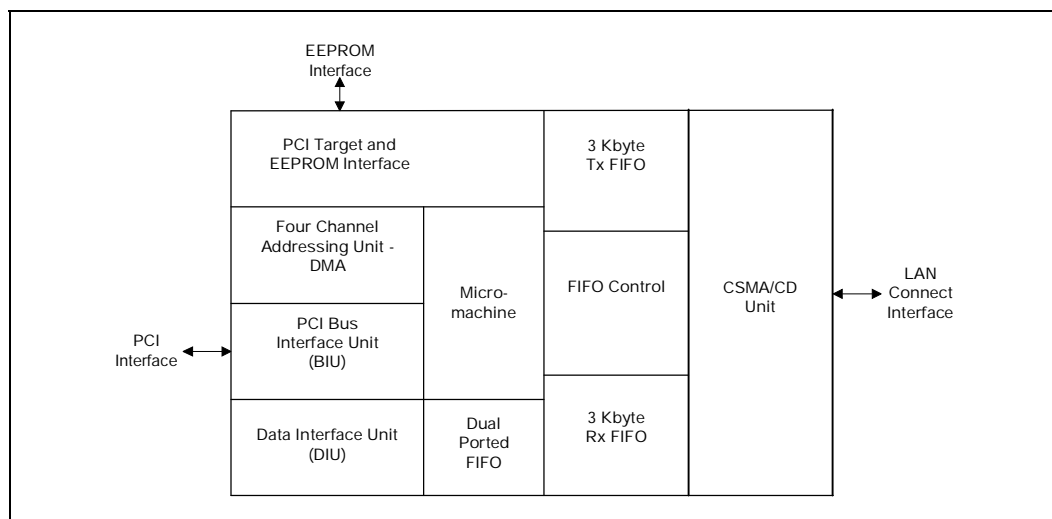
EEPROM Interface

PCI Target and EEPROM Interface

3 Kbyte Tx FIFO

Four Channel Addressing Unit - DMA

Micromachine

FIFO Control

CSMA/CD Unit

LAN Connect Interface

PCI Interface

PCI Bus Interface Unit (BIU)

Data Interface Unit (DIU)

Dual Ported FIFO

3 Kbyte Rx FIFO